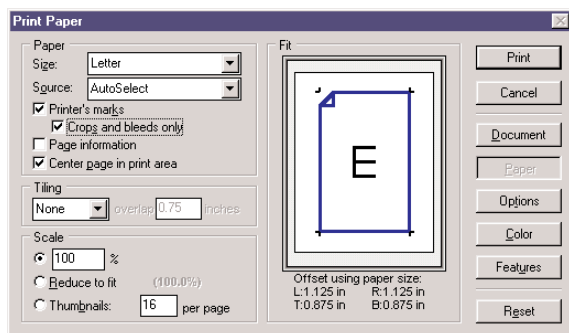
Print Paper

Paper
Size: Letter
Source: AutoSelect
Printer's marks
Crops and bleeds only
Page information
Center page in print area

Tiling
None overlap 0.75 inches

Scale
100 %
Reduce to fit (100.0%)
Thumbnails: 16 per page

Fit

E

Offset using paper size:
L:1.125 in R:1.125 in
T:0.875 in B:0.875 in

Print
Cancel
Document
Paper
Options
Color
Features
Reset